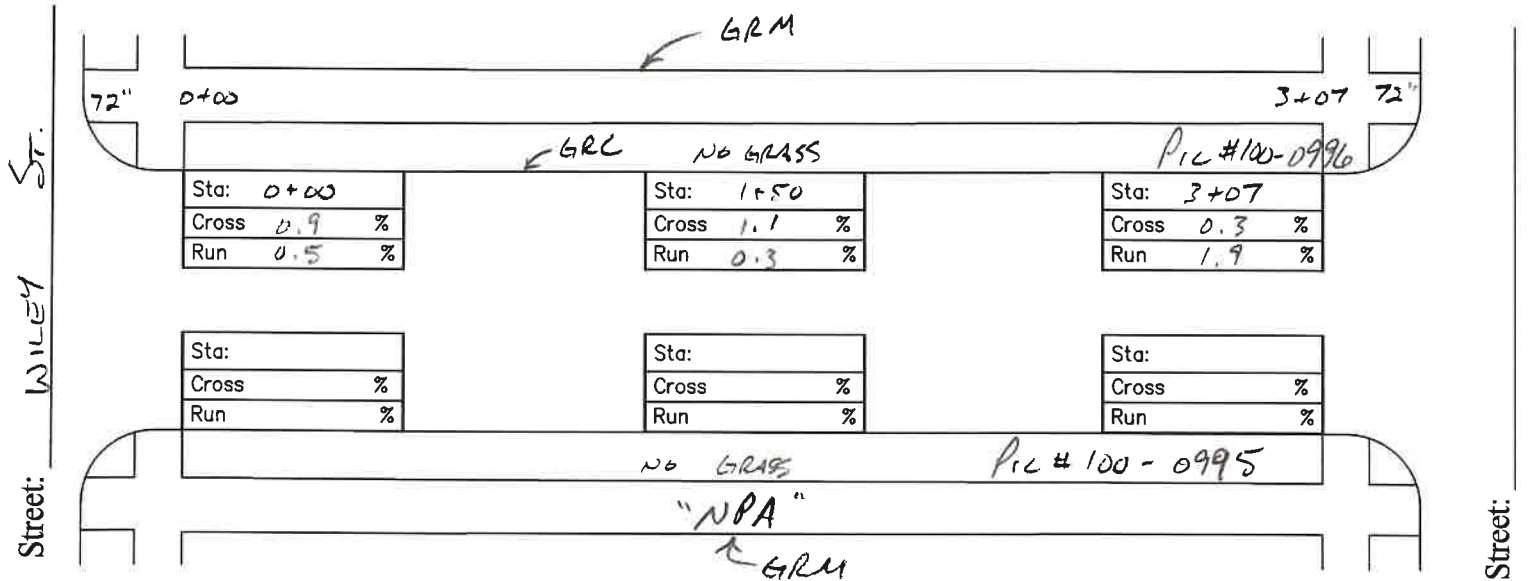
GRM

72" 0+00 3+07 72"

WILEY ST.

GRC NO GRASS PIC #100-0996

| Sta: 0+00 |
|---|
| Cross 0.9 % |
| Run 0.5 % |

| Sta: 1+50 |
|---|
| Cross 1.1 % |
| Run 0.3 % |

| Sta: 3+07 |
|---|
| Cross 0.3 % |
| Run 1.9 % |

| Sta: |
|---|
| Cross % |
| Run % |

| Sta: |
|---|
| Cross % |
| Run % |

| Sta: |
|---|
| Cross % |
| Run % |

NO GRASS PIC # 100 - 0995

Street:

"NPA"

GRM

Street: